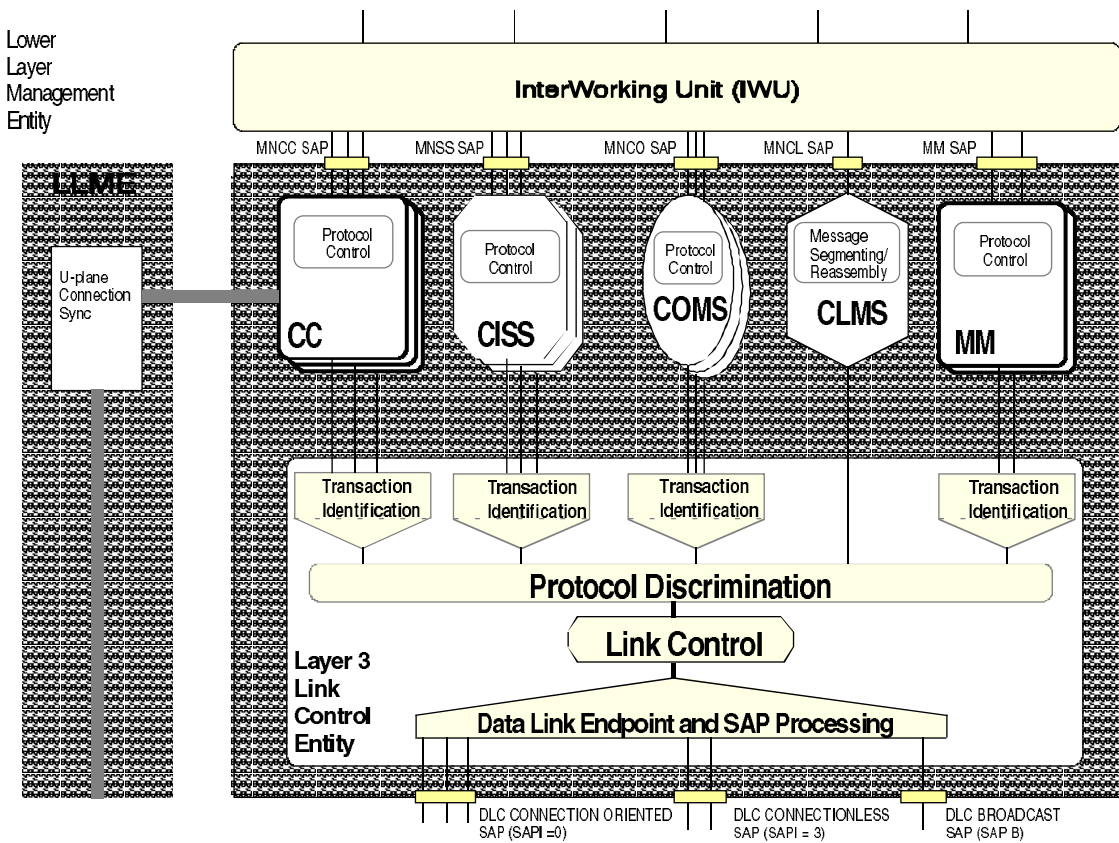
Lower Layer Management Entity

InterWorking Unit (IWU)

MNCC SAP
MNSS SAP
MNCO SAP
MNCL SAP
MM SAP

LLME

U-plane Connection Sync

Protocol Control
CC

Protocol Control
CISS

Protocol Control
COMS

Message Segmenting/ Reassembly
CLMS

Protocol Control
MM

Transaction Identification

Transaction Identification

Transaction Identification

Transaction Identification

Protocol Discrimination

Link Control

Layer 3 Link Control Entity

Data Link Endpoint and SAP Processing

DLC CONNECTION ORIENTED SAP (SAPI =0)
DLC CONNECTIONLESS SAP (SAPI = 3)
DLC BROADCAST SAP (SAP B)